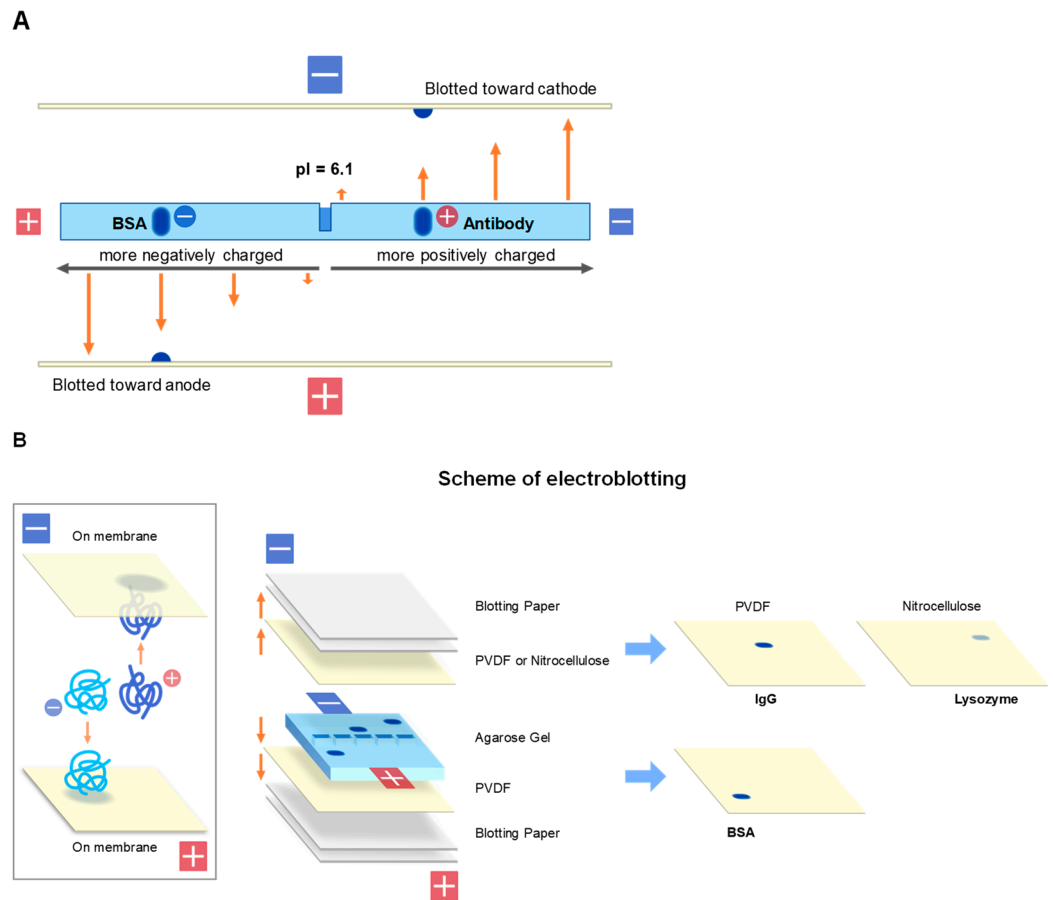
A

Blotted toward cathode

pI = 6.1

BSA

Antibody

more negatively charged

more positively charged

Blotted toward anode

B

Scheme of electroblotting

On membrane

On membrane

Blotting Paper

PVDF or Nitrocellulose

Agarose Gel

PVDF

Blotting Paper

PVDF

Nitrocellulose

IgG

Lysozyme

BSA